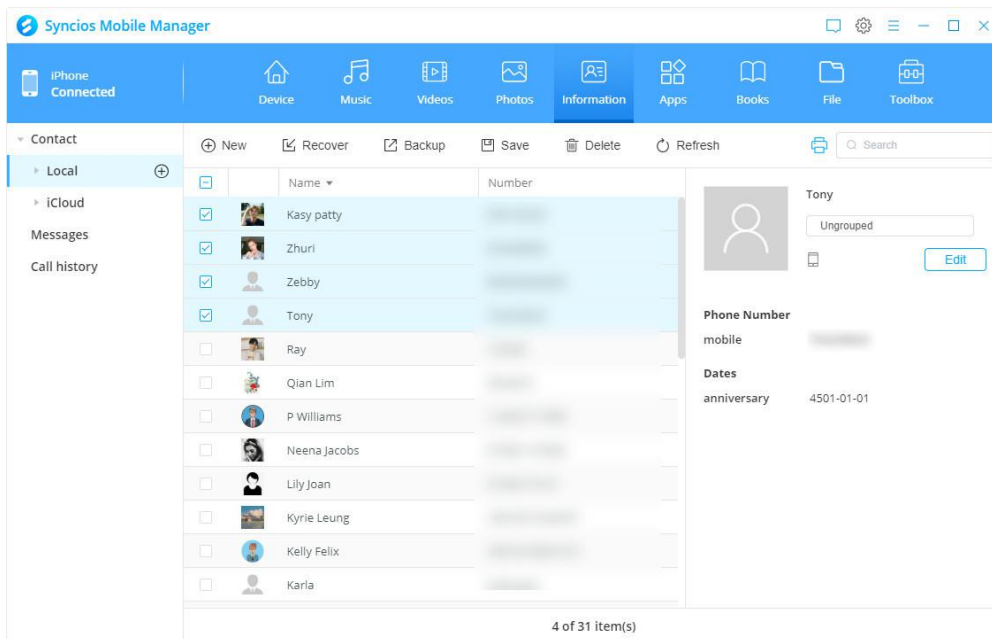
Syncios Mobile Manager

iPhone
Connected

Device
Music
Videos
Photos
Information
Apps
Books
File
Toolbox

Contact
Local
iCloud
Messages
Call history

New
Recover
Backup
Save
Delete
Refresh
Search

| | Name | Number |
|---|---|---|
| ☑ | Kasy patty | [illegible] |
| ☑ | Zhuri | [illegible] |
| ☑ | Zebby | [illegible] |
| ☑ | Tony | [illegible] |
| ☐ | Ray | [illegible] |
| ☐ | Qian Lim | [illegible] |
| ☐ | P Williams | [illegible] |
| ☐ | Neena Jacobs | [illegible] |
| ☐ | Lily Joan | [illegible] |
| ☐ | Kyrie Leung | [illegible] |
| ☐ | Kelly Felix | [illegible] |
| ☐ | Karla | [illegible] |

Tony
Ungrouped
Edit

Phone Number
mobile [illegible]
Dates
anniversary 4501-01-01

4 of 31 item(s)